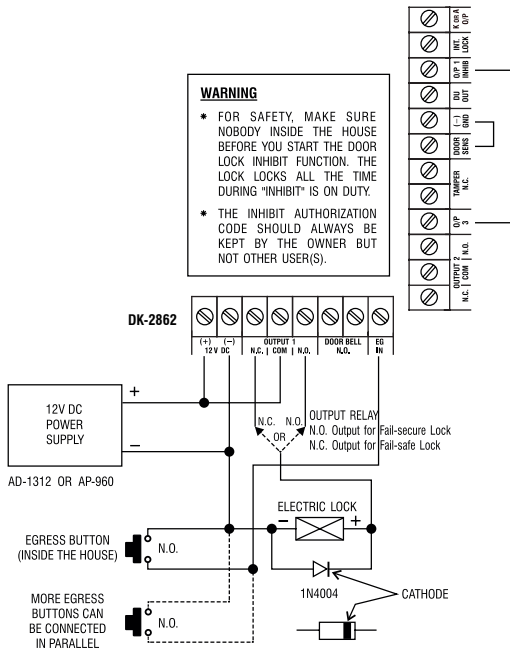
K OR A O/P

INT. LOCK

O/P 1 INHIB

DU OUT

(−) GND

DOOR SENS

TAMPER N.C.

O/P 3

N.O.

COM

N.C.

OUTPUT 2

**WARNING**

* FOR SAFETY, MAKE SURE NOBODY INSIDE THE HOUSE BEFORE YOU START THE DOOR LOCK INHIBIT FUNCTION. THE LOCK LOCKS ALL THE TIME DURING "INHIBIT" IS ON DUTY.

* THE INHIBIT AUTHORIZATION CODE SHOULD ALWAYS BE KEPT BY THE OWNER BUT NOT OTHER USER(S).

DK-2862

(+) (−)
12 V DC

OUTPUT 1
N.C. | COM | N.O.

DOOR BELL
N.O.

EG IN

+

−

12V DC POWER SUPPLY

AD-1312 OR AP-960

N.C. N.O.
OR

OUTPUT RELAY
N.O. Output for Fail-secure Lock
N.C. Output for Fail-safe Lock

ELECTRIC LOCK

−

+

EGRESS BUTTON (INSIDE THE HOUSE)

N.O.

1N4004

CATHODE

MORE EGRESS BUTTONS CAN BE CONNECTED IN PARALLEL

N.O.